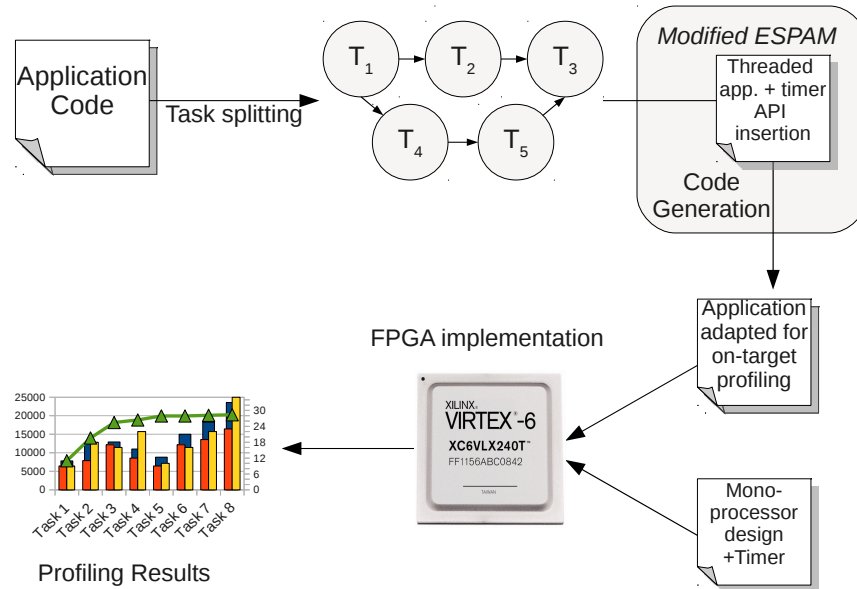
Application Code

Task splitting

$T_1$ $T_2$ $T_3$ $T_4$ $T_5$

Modified ESPAM

Threaded app. + timer API insertion

Code Generation

Application adapted for on-target profiling

FPGA implementation

XILINX VIRTEX-6
XC6VLX240T
FF1156ABC0842
TAIWAN

Mono-processor design +Timer

25000
20000
15000
10000
5000
0

30
24
18
12
6
0

Task 1 Task 2 Task 3 Task 4 Task 5 Task 6 Task 7 Task 8

Profiling Results